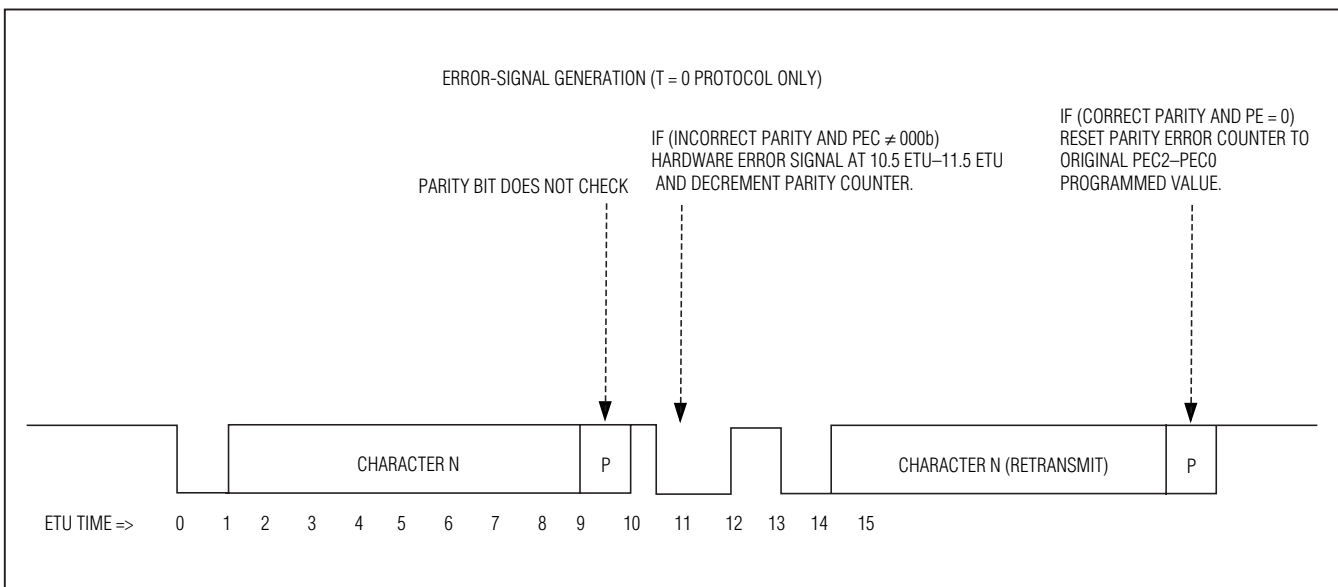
ERROR-SIGNAL GENERATION (T = 0 PROTOCOL ONLY)

PARITY BIT DOES NOT CHECK

IF (INCORRECT PARITY AND PEC $\neq$ 000b) HARDWARE ERROR SIGNAL AT 10.5 ETU–11.5 ETU AND DECREMENT PARITY COUNTER.

IF (CORRECT PARITY AND PE = 0) RESET PARITY ERROR COUNTER TO ORIGINAL PEC2–PEC0 PROGRAMMED VALUE.

CHARACTER N

P

CHARACTER N (RETRANSMIT)

P

ETU TIME => 0 1 2 3 4 5 6 7 8 9 10 11 12 13 14 15